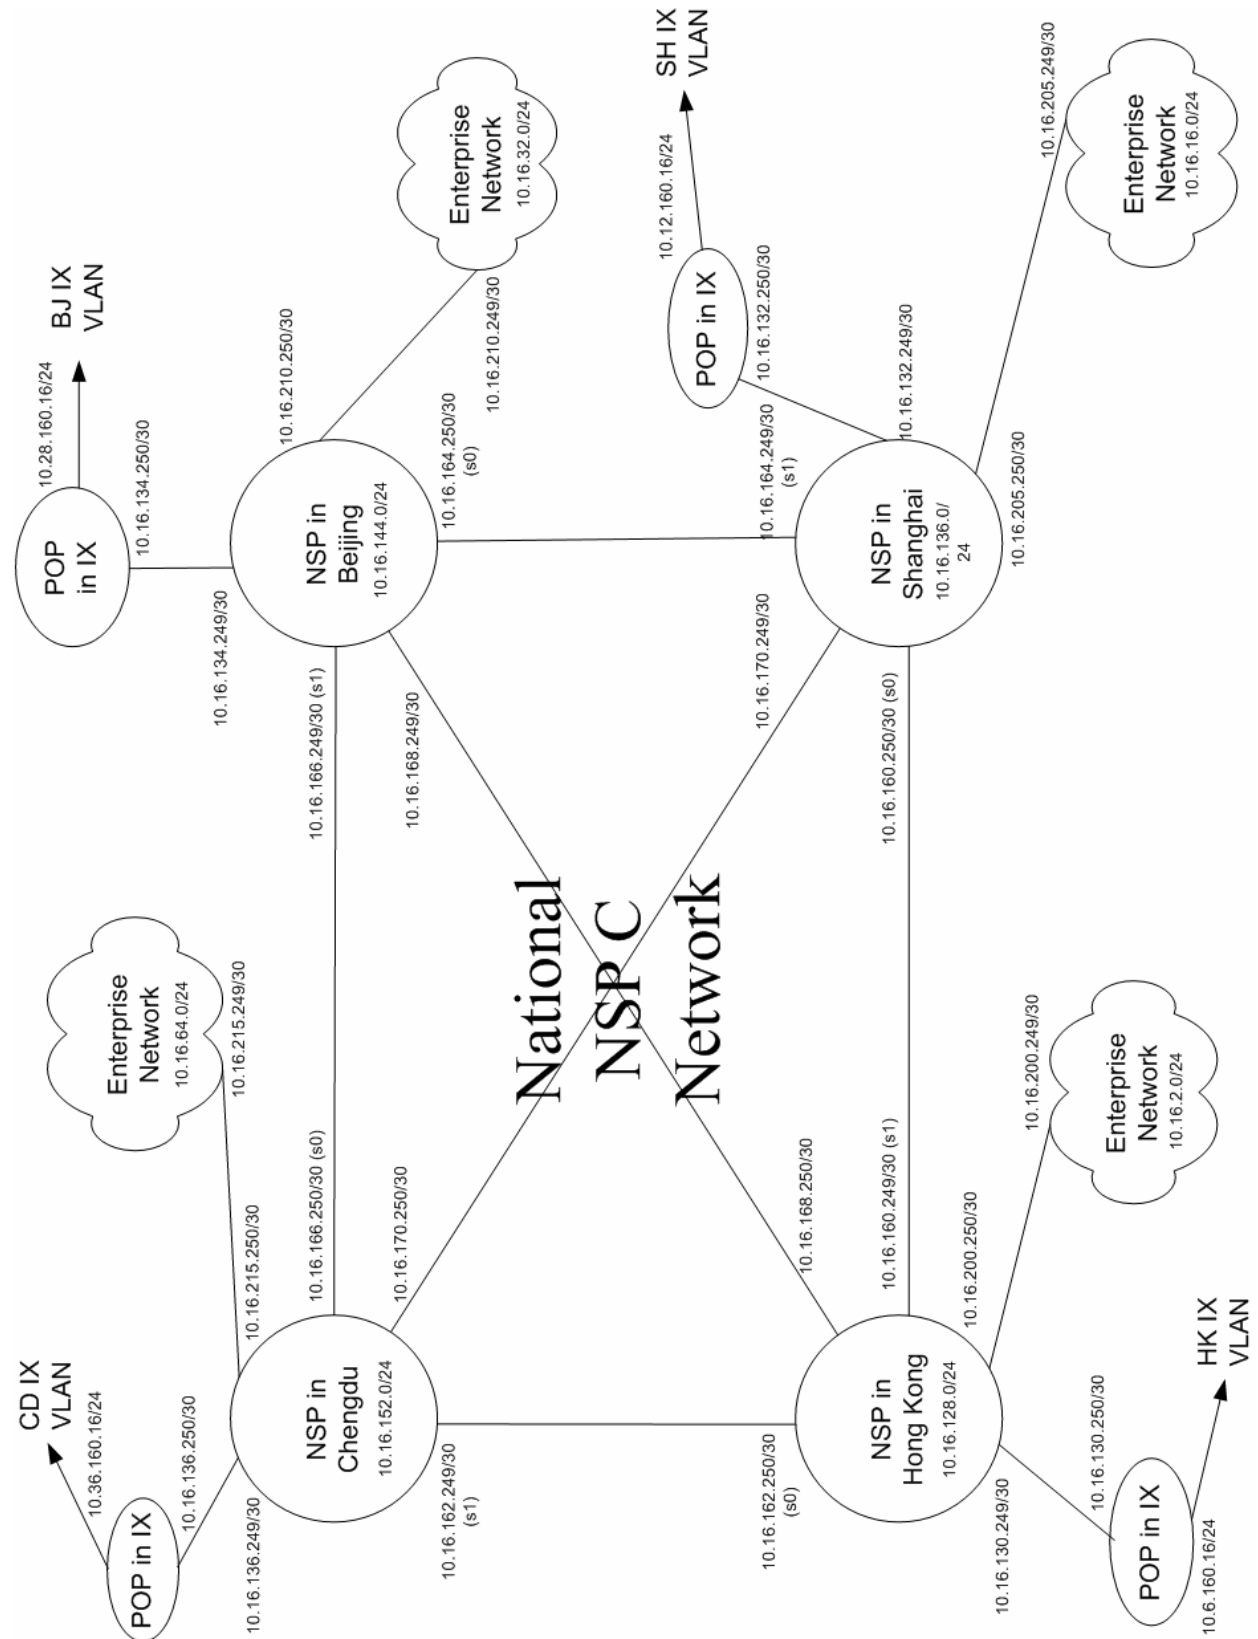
National
NSP C
Network

NSP in
Beijing
10.16.144.0/24

POP
in IX
10.28.160.16/24
BJ IX
VLAN
10.16.134.250/30
10.16.134.249/30

Enterprise
Network
10.16.32.0/24
10.16.210.250/30
10.16.210.249/30

10.16.164.250/30
(s0)
10.16.164.249/30
(s1)

NSP in
Shanghai
10.16.136.0/
24

POP in IX
10.12.160.16/24
SH IX
VLAN
10.16.132.250/30
10.16.132.249/30

Enterprise
Network
10.16.16.0/24
10.16.205.249/30
10.16.205.250/30

10.16.166.249/30 (s1)
10.16.168.249/30
10.16.170.249/30
10.16.160.250/30 (s0)

NSP in
Chengdu
10.16.152.0/24

CD IX
VLAN
10.36.160.16/24
POP in IX
10.16.136.250/30
10.16.136.249/30

Enterprise
Network
10.16.64.0/24
10.16.215.249/30
10.16.215.250/30

10.16.166.250/30 (s0)
10.16.170.250/30
10.16.168.250/30
10.16.160.249/30 (s1)

10.16.162.249/30
(s1)
10.16.162.250/30
(s0)

NSP in
Hong Kong
10.16.128.0/24

Enterprise
Network
10.16.2.0/24
10.16.200.249/30
10.16.200.250/30

POP in IX
10.16.130.250/30
10.16.130.249/30
10.6.160.16/24
HK IX
VLAN